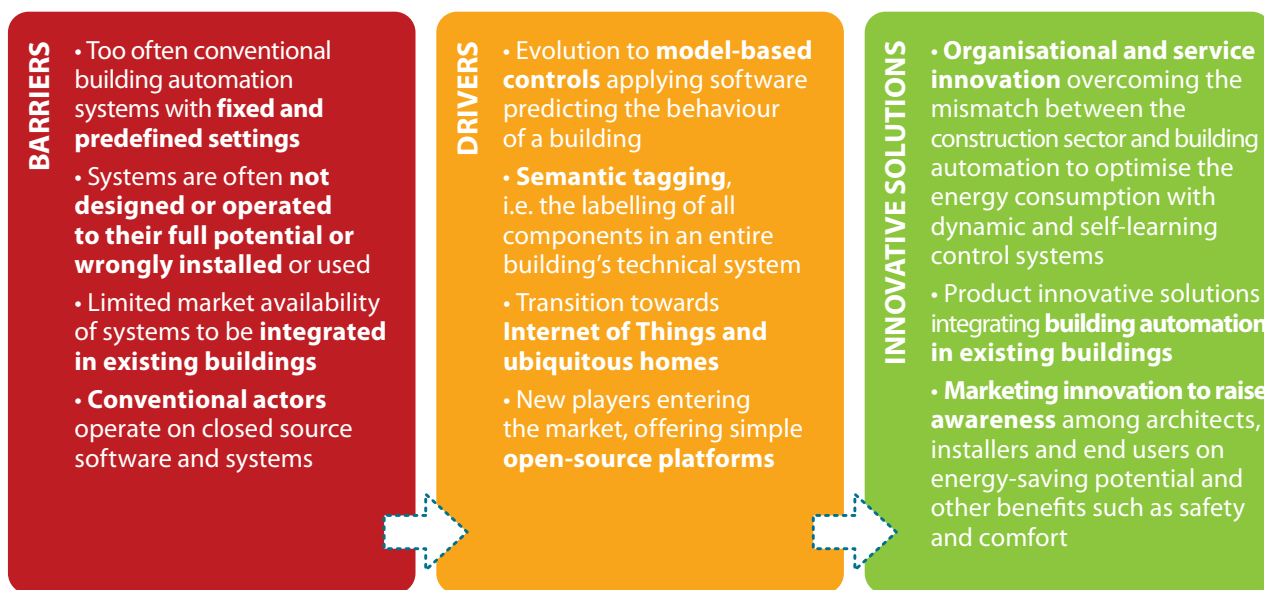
BARRIERS

• Too often conventional building automation systems with **fixed and predefined settings**

• Systems are often **not designed or operated to their full potential or wrongly installed** or used

• Limited market availability of systems to be **integrated in existing buildings**

• **Conventional actors** operate on closed source software and systems

DRIVERS

• Evolution to **model-based controls** applying software predicting the behaviour of a building

• **Semantic tagging**, i.e. the labelling of all components in an entire building's technical system

• Transition towards **Internet of Things and ubiquitous homes**

• New players entering the market, offering simple **open-source platforms**

INNOVATIVE SOLUTIONS

• **Organisational and service innovation** overcoming the mismatch between the construction sector and building automation to optimise the energy consumption with dynamic and self-learning control systems

• Product innovative solutions integrating **building automation in existing buildings**

• **Marketing innovation to raise awareness** among architects, installers and end users on energy-saving potential and other benefits such as safety and comfort